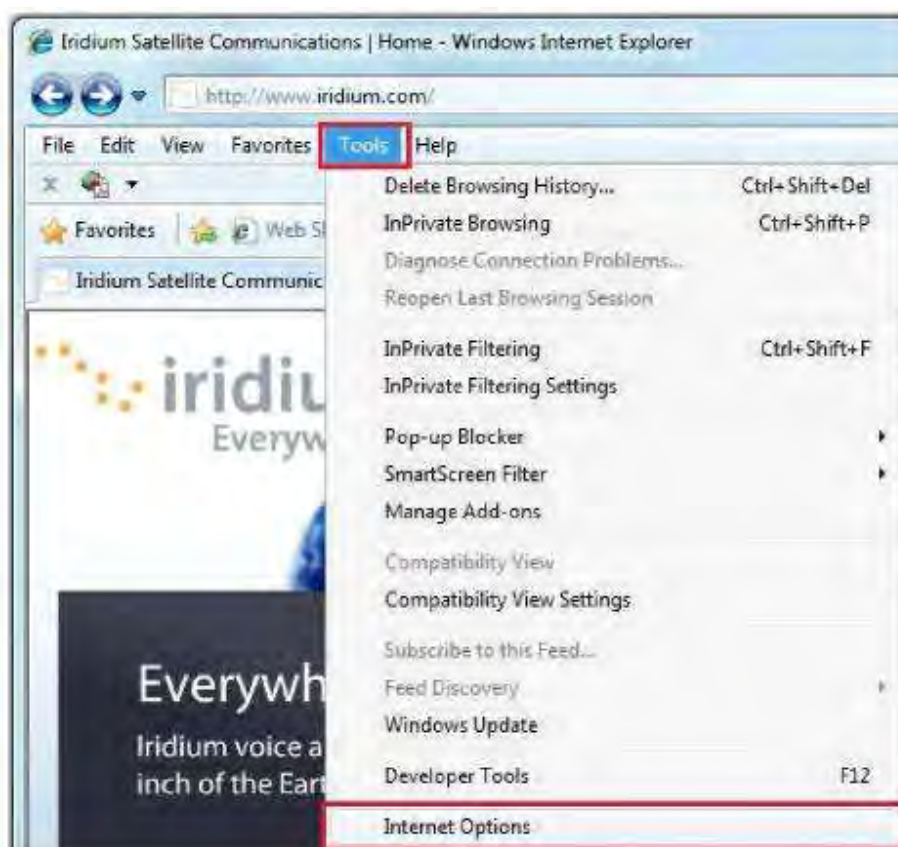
Iridium Satellite Communications | Home - Windows Internet Explorer

http://www.iridium.com/

File Edit View Favorites Tools Help

Favorites | Web Sl

Iridium Satellite Communic

iridiu
Everyw

Everywh
Iridium voice a
inch of the Eart

Delete Browsing History... Ctrl+Shift+Del
InPrivate Browsing Ctrl+Shift+P
Diagnose Connection Problems...
Reopen Last Browsing Session
InPrivate Filtering Ctrl+Shift+F
InPrivate Filtering Settings
Pop-up Blocker
SmartScreen Filter
Manage Add-ons
Compatibility View
Compatibility View Settings
Subscribe to this Feed...
Feed Discovery
Windows Update
Developer Tools F12
Internet Options